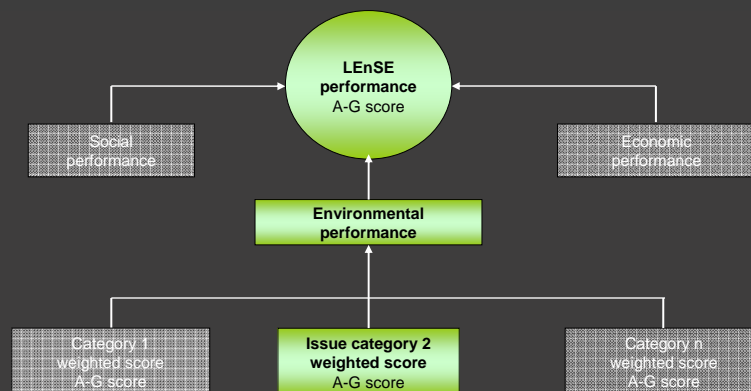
LEnSE performance
A-G score

Social performance

Economic performance

Environmental performance

Category 1 weighted score
A-G score

Issue category 2 weighted score
A-G score

Category n weighted score
A-G score